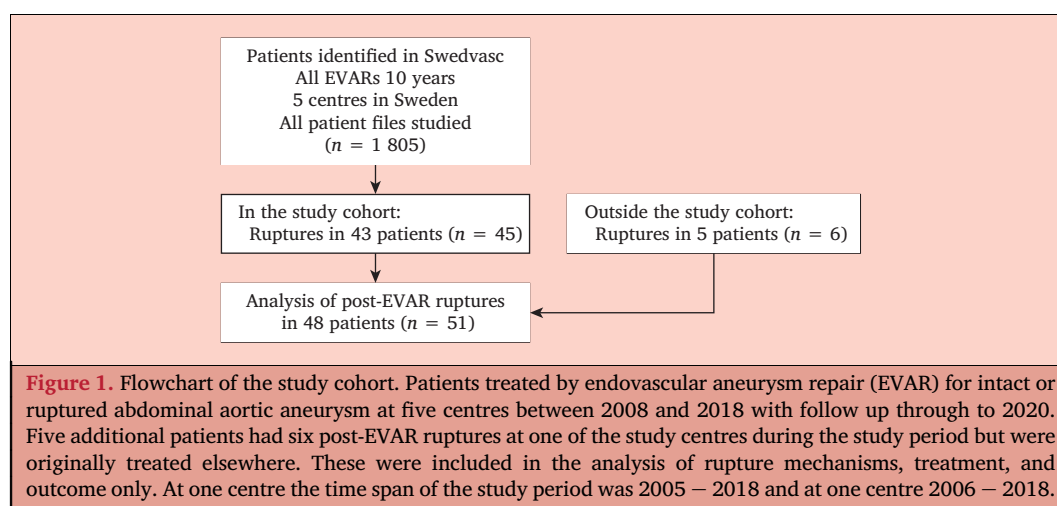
Patients identified in Swedvasc
All EVARs 10 years
5 centres in Sweden
All patient files studied
($n$ = 1 805)

In the study cohort:
Ruptures in 43 patients ($n$ = 45)

Outside the study cohort:
Ruptures in 5 patients ($n$ = 6)

Analysis of post-EVAR ruptures
in 48 patients ($n$ = 51)

Figure 1. Flowchart of the study cohort. Patients treated by endovascular aneurysm repair (EVAR) for intact or ruptured abdominal aortic aneurysm at five centres between 2008 and 2018 with follow up through to 2020. Five additional patients had six post-EVAR ruptures at one of the study centres during the study period but were originally treated elsewhere. These were included in the analysis of rupture mechanisms, treatment, and outcome only. At one centre the time span of the study period was 2005 − 2018 and at one centre 2006 − 2018.